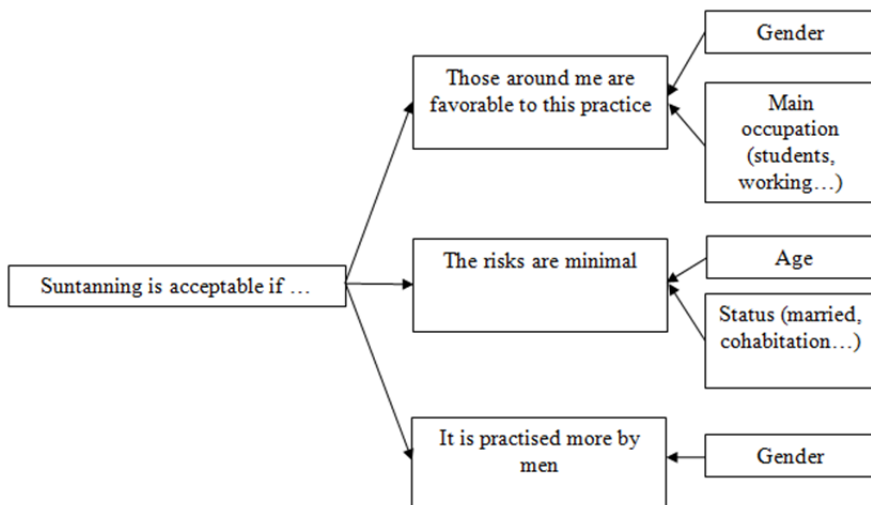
Suntanning is acceptable if …

Those around me are favorable to this practice

Gender

Main occupation (students, working…)

The risks are minimal

Age

Status (married, cohabitation…)

It is practised more by men

Gender